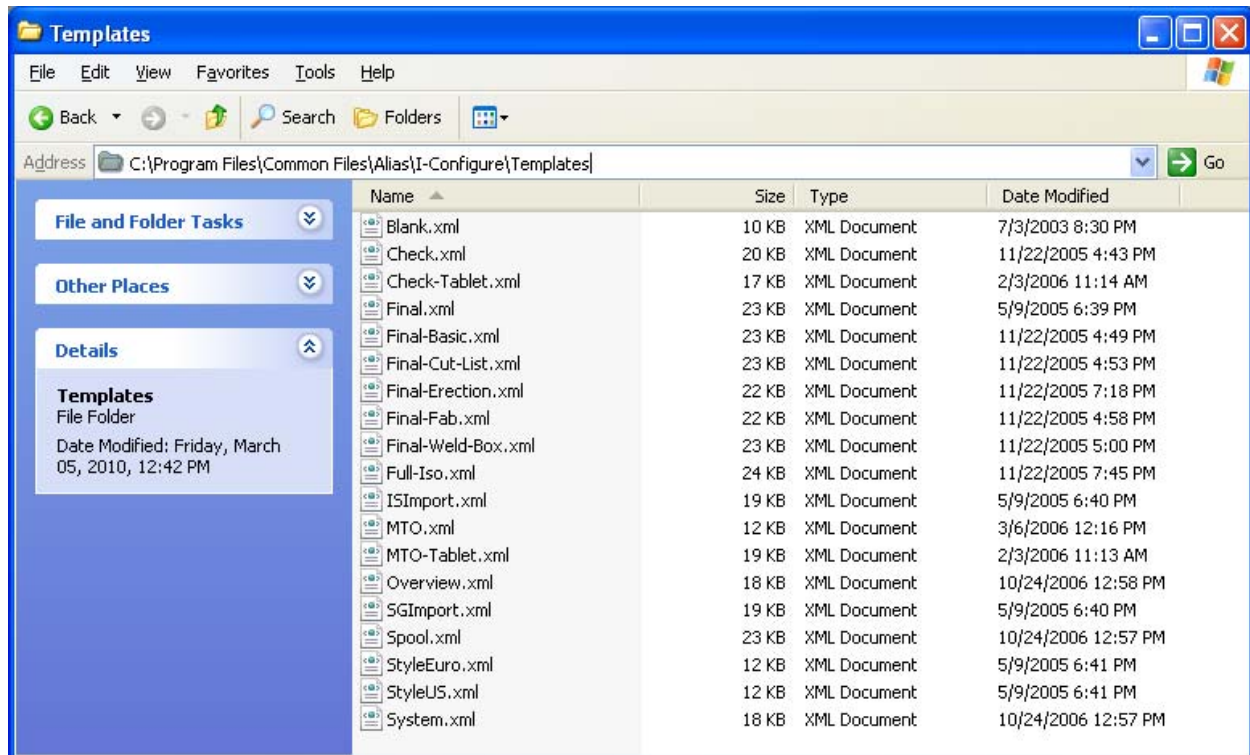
Templates

File Edit View Favorites Tools Help

Back Search Folders

Address C:\Program Files\Common Files\Alias\I-Configure\Templates Go

File and Folder Tasks

Other Places

Details

Templates
File Folder
Date Modified: Friday, March 05, 2010, 12:42 PM

| Name | Size | Type | Date Modified |
|---|---|---|---|
| Blank.xml | 10 KB | XML Document | 7/3/2003 8:30 PM |
| Check.xml | 20 KB | XML Document | 11/22/2005 4:43 PM |
| Check-Tablet.xml | 17 KB | XML Document | 2/3/2006 11:14 AM |
| Final.xml | 23 KB | XML Document | 5/9/2005 6:39 PM |
| Final-Basic.xml | 23 KB | XML Document | 11/22/2005 4:49 PM |
| Final-Cut-List.xml | 23 KB | XML Document | 11/22/2005 4:53 PM |
| Final-Erection.xml | 22 KB | XML Document | 11/22/2005 7:18 PM |
| Final-Fab.xml | 22 KB | XML Document | 11/22/2005 4:58 PM |
| Final-Weld-Box.xml | 23 KB | XML Document | 11/22/2005 5:00 PM |
| Full-Iso.xml | 24 KB | XML Document | 11/22/2005 7:45 PM |
| ISImport.xml | 19 KB | XML Document | 5/9/2005 6:40 PM |
| MTO.xml | 12 KB | XML Document | 3/6/2006 12:16 PM |
| MTO-Tablet.xml | 19 KB | XML Document | 2/3/2006 11:13 AM |
| Overview.xml | 18 KB | XML Document | 10/24/2006 12:58 PM |
| SGImport.xml | 19 KB | XML Document | 5/9/2005 6:40 PM |
| Spool.xml | 23 KB | XML Document | 10/24/2006 12:57 PM |
| StyleEuro.xml | 12 KB | XML Document | 5/9/2005 6:41 PM |
| StyleUS.xml | 12 KB | XML Document | 5/9/2005 6:41 PM |
| System.xml | 18 KB | XML Document | 10/24/2006 12:57 PM |